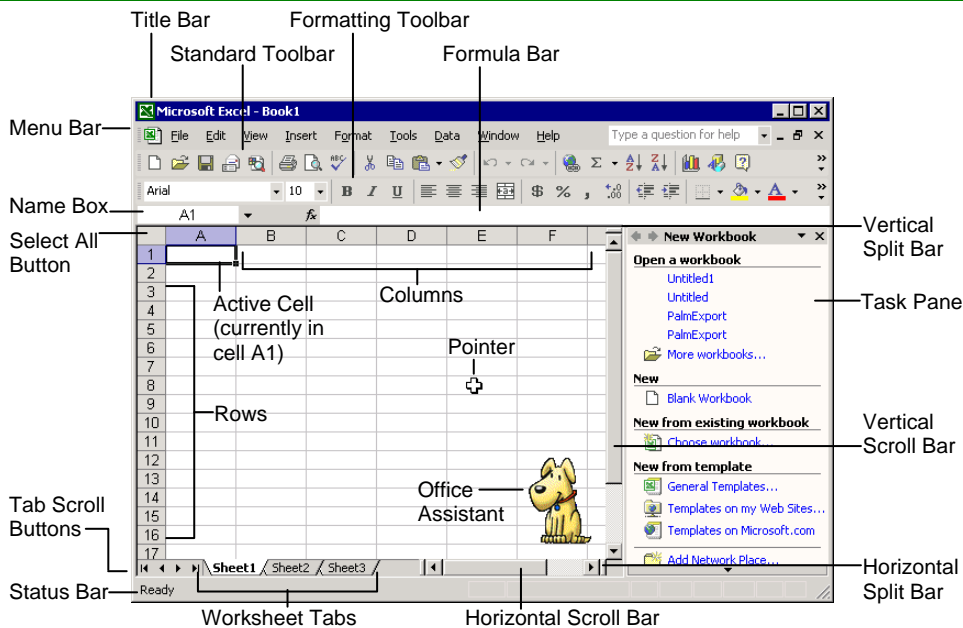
Title Bar
Formatting Toolbar
Standard Toolbar
Formula Bar

Microsoft Excel - Book1

Menu Bar
File Edit View Insert Format Tools Data Window Help
Type a question for help

Arial 10

Name Box
A1
fx

Select All Button
A B C D E F

New Workbook
Vertical Split Bar

Open a workbook
Untitled1
Untitled
PalmExport
PalmExport
More workbooks...

Task Pane

1
2
3
4
5
6
7
8
9
10
11
12
13
14
15
16
17

Active Cell (currently in cell A1)

Columns

Pointer

New
Blank Workbook

Rows

New from existing workbook
Choose workbook...

Vertical Scroll Bar

New from template
General Templates...
Templates on my Web Sites...
Templates on Microsoft.com

Office Assistant

Tab Scroll Buttons

Sheet1 Sheet2 Sheet3

Add Network Place...

Horizontal Split Bar

Status Bar
Ready

Worksheet Tabs
Horizontal Scroll Bar